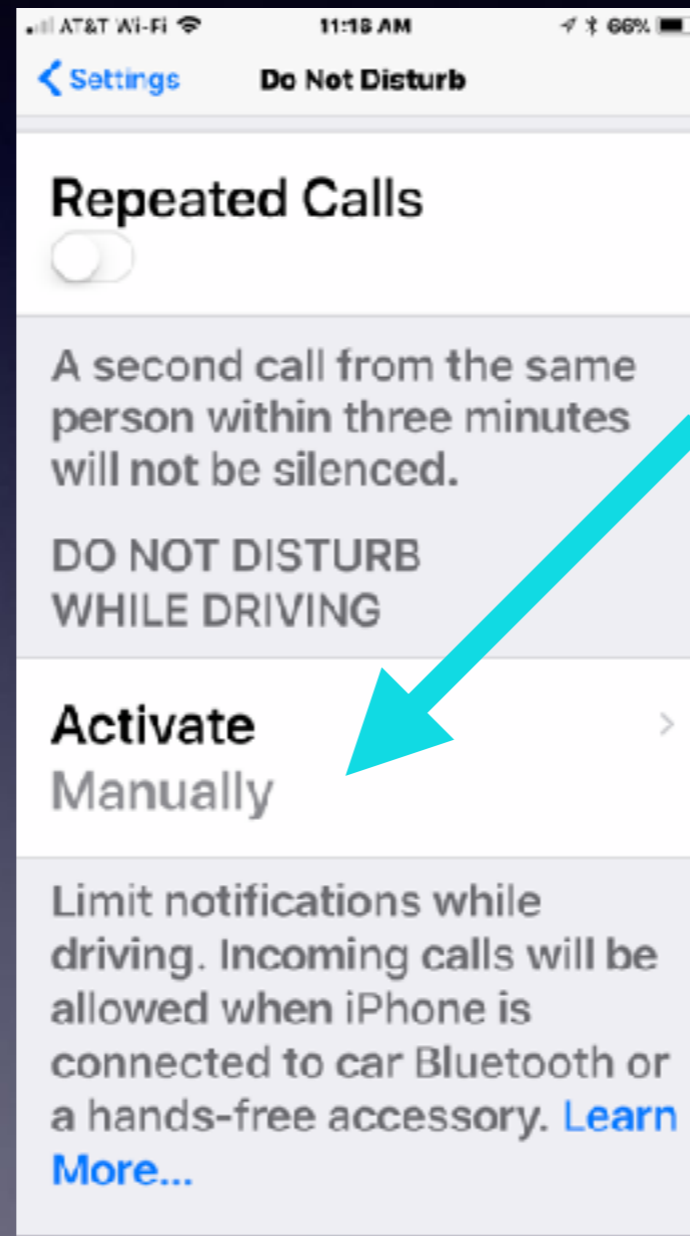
AT&T Wi-Fi 11:18 AM 66%

Settings Do Not Disturb

Repeated Calls

A second call from the same person within three minutes will not be silenced.

DO NOT DISTURB WHILE DRIVING

Activate
Manually

Limit notifications while driving. Incoming calls will be allowed when iPhone is connected to car Bluetooth or a hands-free accessory. Learn More...